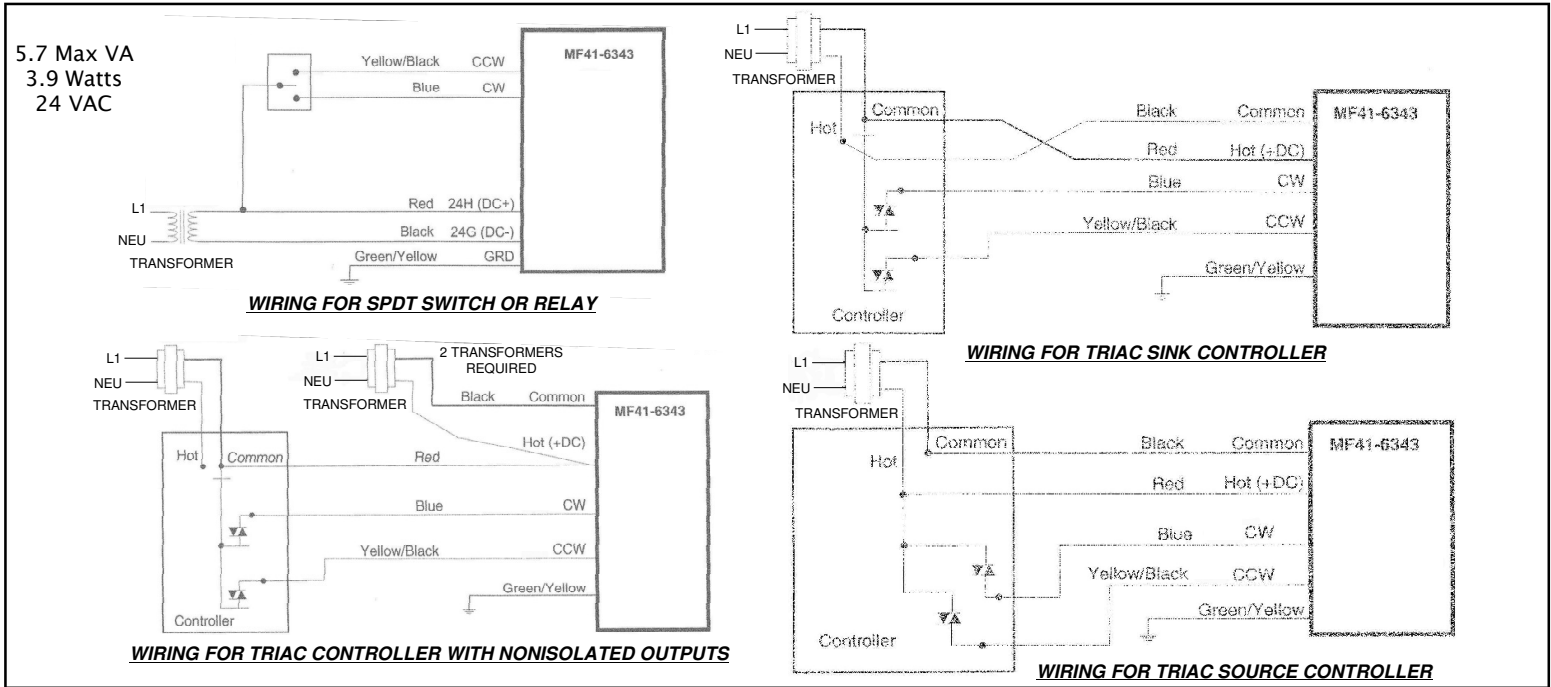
5.7 Max VA
3.9 Watts
24 VAC

Yellow/Black CCW
Blue CW
MF41-6343
L1
NEU
TRANSFORMER
Red 24H (DC+)
Black 24G (DC-)
Green/Yellow GRD

WIRING FOR SPDT SWITCH OR RELAY

L1
NEU
TRANSFORMER
Controller
Hot
Common
L1
NEU
TRANSFORMER
2 TRANSFORMERS REQUIRED
Black Common
MF41-6343
Hot (+DC)
Red
Blue CW
Yellow/Black CCW
Green/Yellow

WIRING FOR TRIAC CONTROLLER WITH NONISOLATED OUTPUTS

L1
NEU
TRANSFORMER
Common
Hot
Black Common
Red Hot (+DC)
MF41-6343
Blue CW
Yellow/Black CCW
Green/Yellow
Controller

WIRING FOR TRIAC SINK CONTROLLER

L1
NEU
TRANSFORMER
Common
Hot
Black Common
MF41-6343
Red Hot (+DC)
Blue CW
Yellow/Black CCW
Green/Yellow
Controller

WIRING FOR TRIAC SOURCE CONTROLLER